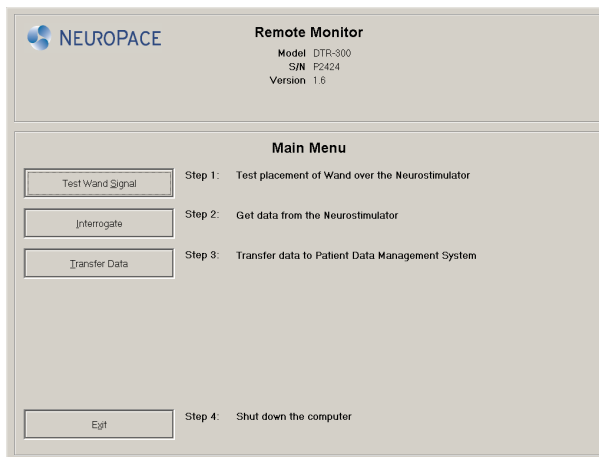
NEUROPACE

Remote Monitor
Model DTR-300
S/N P2424
Version 1.6

Main Menu

Test Wand Signal
Step 1: Test placement of Wand over the Neurostimulator

Interrogate
Step 2: Get data from the Neurostimulator

Transfer Data
Step 3: Transfer data to Patient Data Management System

Exit
Step 4: Shut down the computer